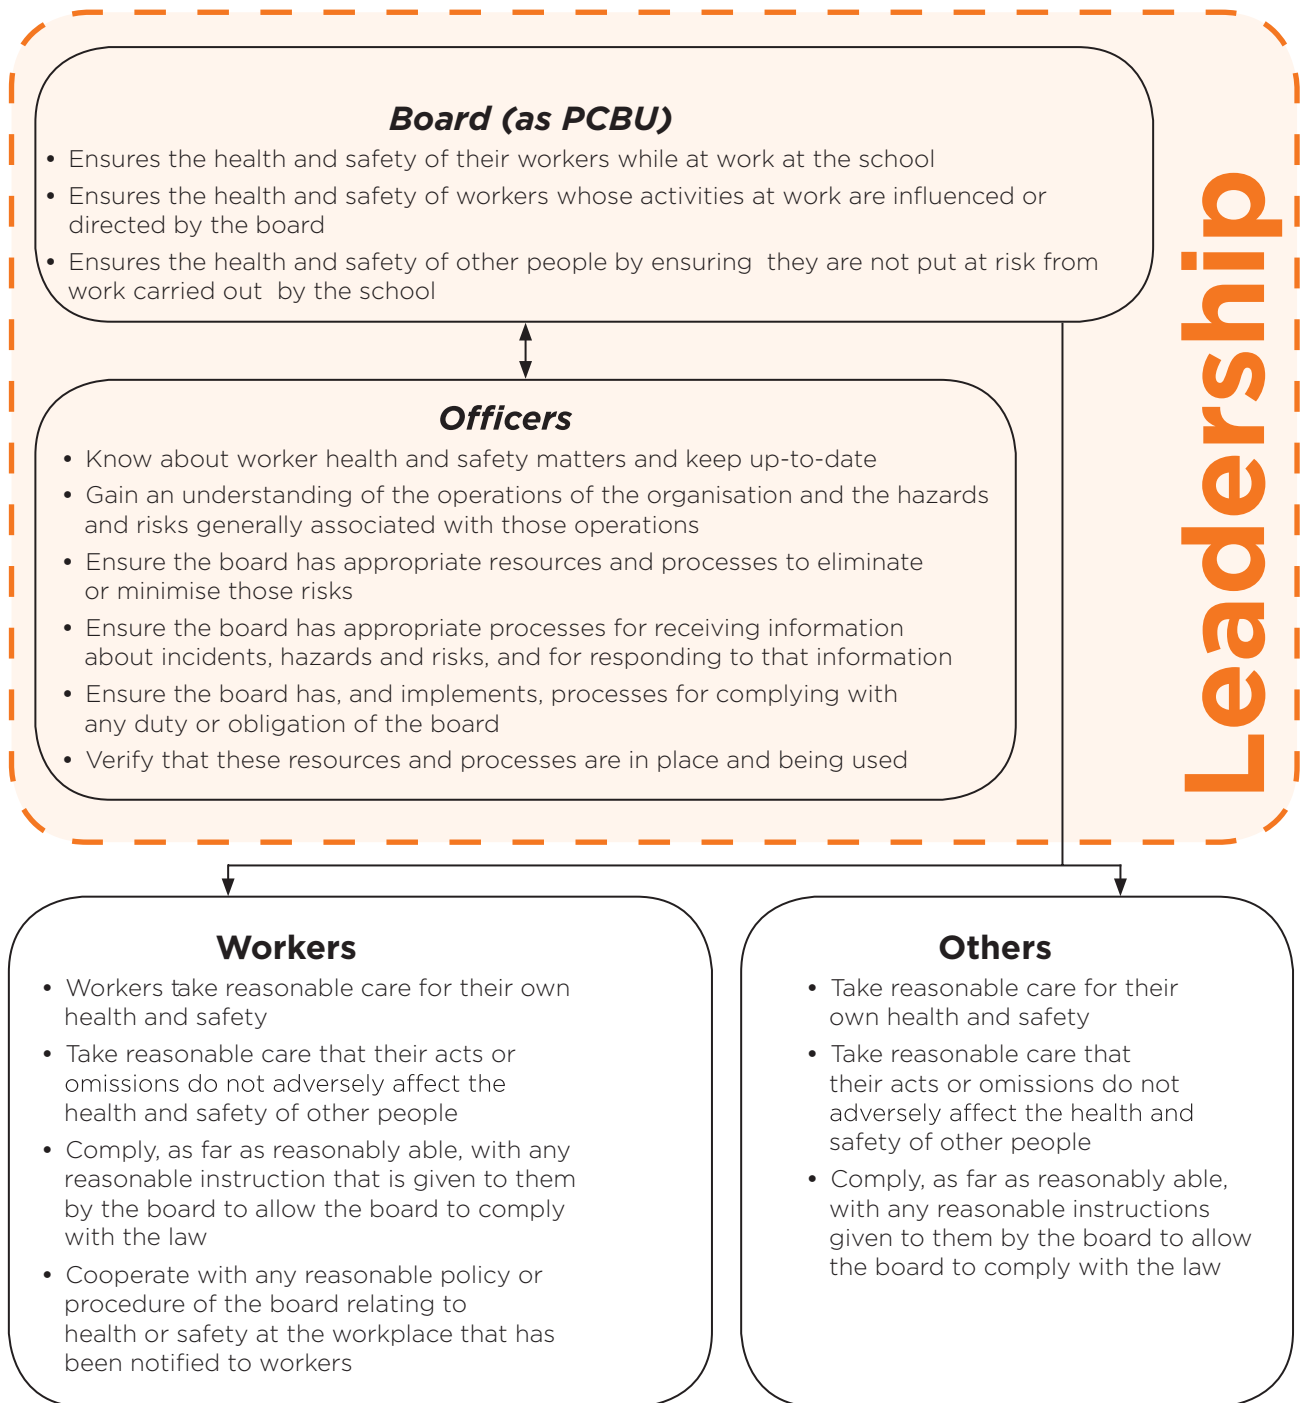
**Board (as PCBU)**

- Ensures the health and safety of their workers while at work at the school
- Ensures the health and safety of workers whose activities at work are influenced or directed by the board
- Ensures the health and safety of other people by ensuring they are not put at risk from work carried out by the school

**Officers**

- Know about worker health and safety matters and keep up-to-date
- Gain an understanding of the operations of the organisation and the hazards and risks generally associated with those operations
- Ensure the board has appropriate resources and processes to eliminate or minimise those risks
- Ensure the board has appropriate processes for receiving information about incidents, hazards and risks, and for responding to that information
- Ensure the board has, and implements, processes for complying with any duty or obligation of the board
- Verify that these resources and processes are in place and being used

Leadership

**Workers**

- Workers take reasonable care for their own health and safety
- Take reasonable care that their acts or omissions do not adversely affect the health and safety of other people
- Comply, as far as reasonably able, with any reasonable instruction that is given to them by the board to allow the board to comply with the law
- Cooperate with any reasonable policy or procedure of the board relating to health or safety at the workplace that has been notified to workers

**Others**

- Take reasonable care for their own health and safety
- Take reasonable care that their acts or omissions do not adversely affect the health and safety of other people
- Comply, as far as reasonably able, with any reasonable instructions given to them by the board to allow the board to comply with the law